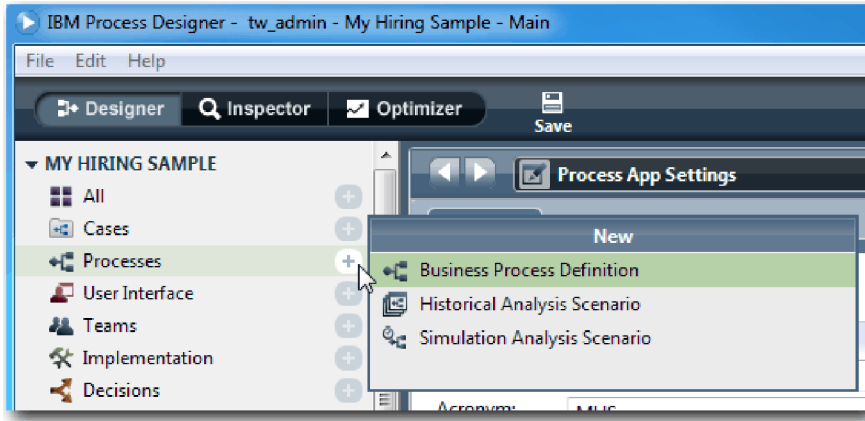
IBM Process Designer - tw_admin - My Hiring Sample - Main

File Edit Help

Designer Inspector Optimizer

Save

MY HIRING SAMPLE
All
Cases
Processes
User Interface
Teams
Implementation
Decisions

Process App Settings

New
Business Process Definition
Historical Analysis Scenario
Simulation Analysis Scenario

Acronym: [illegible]